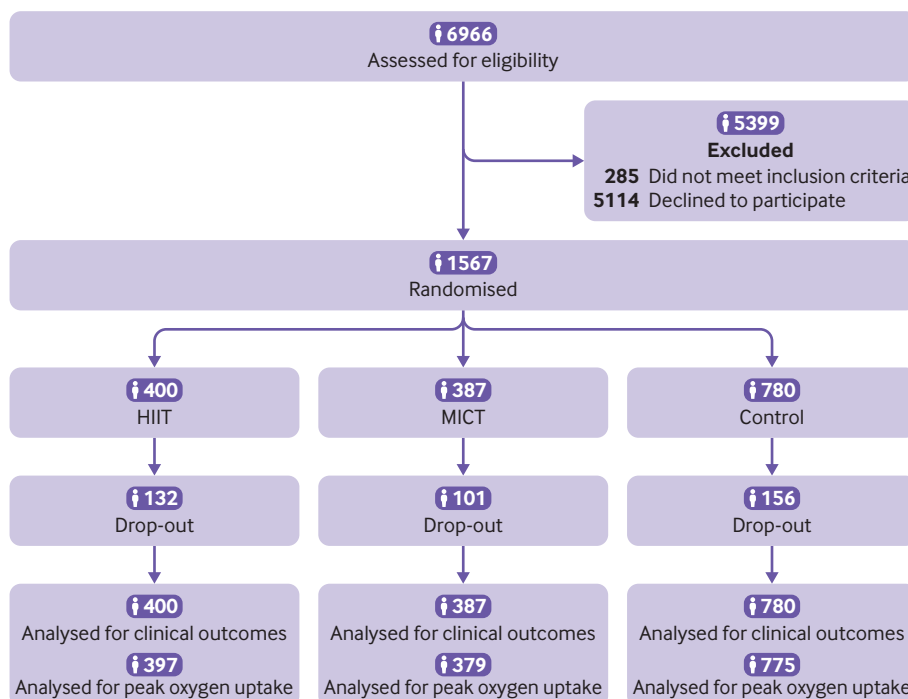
6966
Assessed for eligibility

5399
Excluded
285 Did not meet inclusion criteria
5114 Declined to participate

1567
Randomised

400
HIIT

387
MICT

780
Control

132
Drop-out

101
Drop-out

156
Drop-out

400
Analysed for clinical outcomes
397
Analysed for peak oxygen uptake

387
Analysed for clinical outcomes
379
Analysed for peak oxygen uptake

780
Analysed for clinical outcomes
775
Analysed for peak oxygen uptake